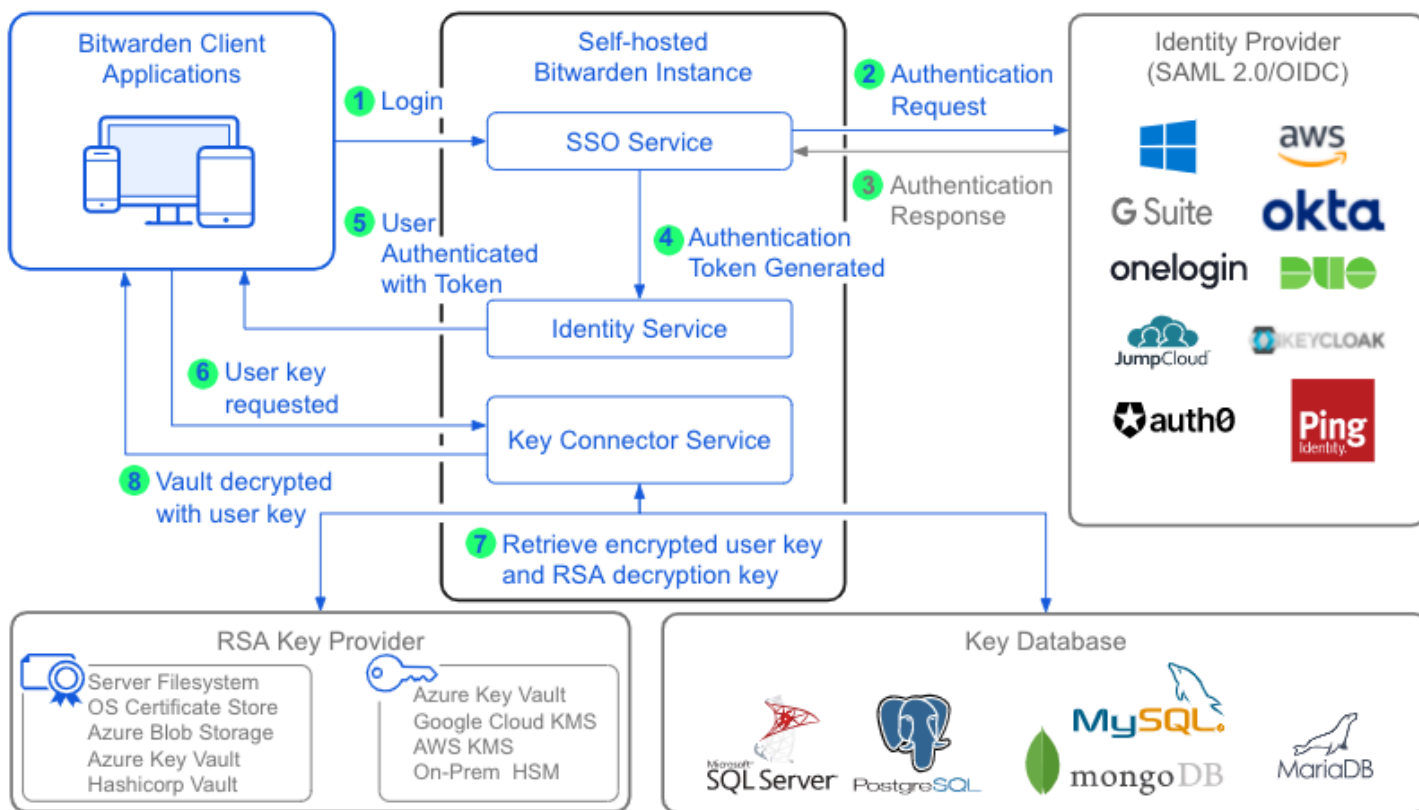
Bitwarden Client Applications

Self-hosted Bitwarden Instance

Identity Provider (SAML 2.0/OIDC)

1 Login

2 Authentication Request

SSO Service

3 Authentication Response

5 User Authenticated with Token

4 Authentication Token Generated

Identity Service

6 User key requested

Key Connector Service

8 Vault decrypted with user key

7 Retrieve encrypted user key and RSA decryption key

aws

G Suite

okta

onelogin

DUO

JumpCloud

KEYCLOAK

auth0

Ping Identity

RSA Key Provider

Server Filesystem
OS Certificate Store
Azure Blob Storage
Azure Key Vault
Hashicorp Vault

Azure Key Vault
Google Cloud KMS
AWS KMS
On-Prem HSM

Key Database

Microsoft SQL Server

PostgreSQL

MySQL

mongoDB

MariaDB